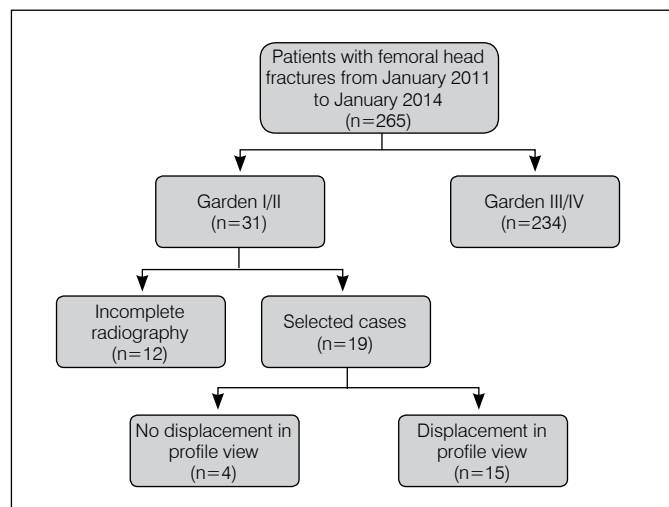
Patients with femoral head fractures from January 2011 to January 2014 (n=265)

Garden I/II (n=31)

Garden III/IV (n=234)

Incomplete radiography (n=12)

Selected cases (n=19)

No displacement in profile view (n=4)

Displacement in profile view (n=15)